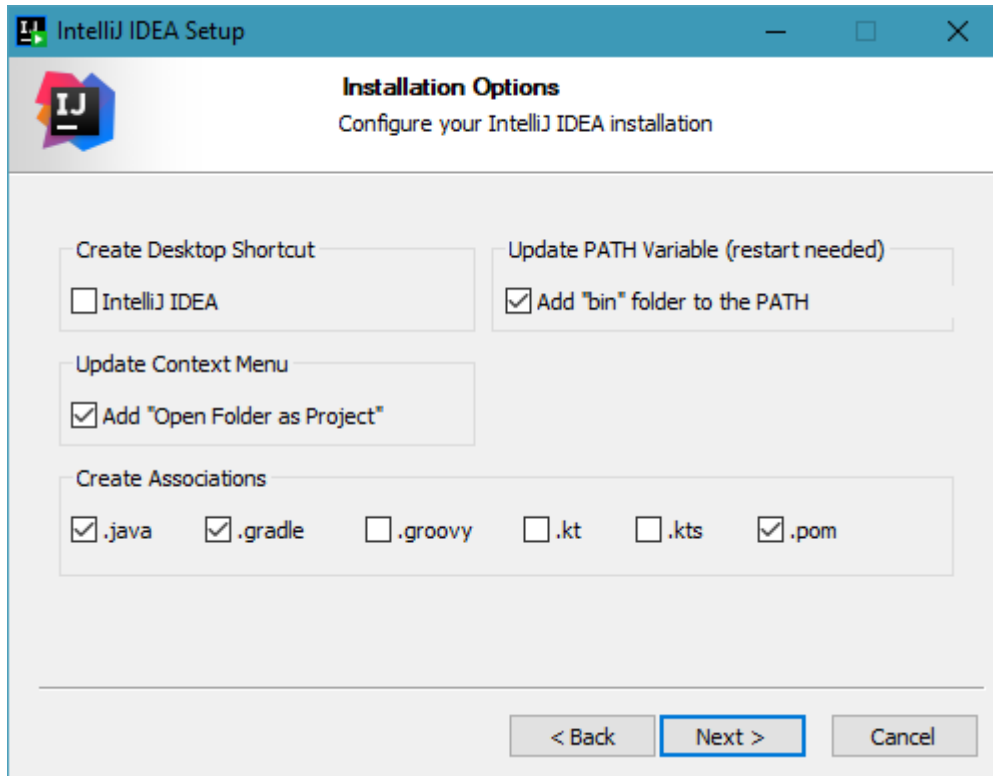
IntelliJ IDEA Setup

IJ

Installation Options

Configure your IntelliJ IDEA installation

Create Desktop Shortcut

IntelliJ IDEA

Update PATH Variable (restart needed)

Add "bin" folder to the PATH

Update Context Menu

Add "Open Folder as Project"

Create Associations

.java .gradle .groovy .kt .kts .pom

< Back Next > Cancel